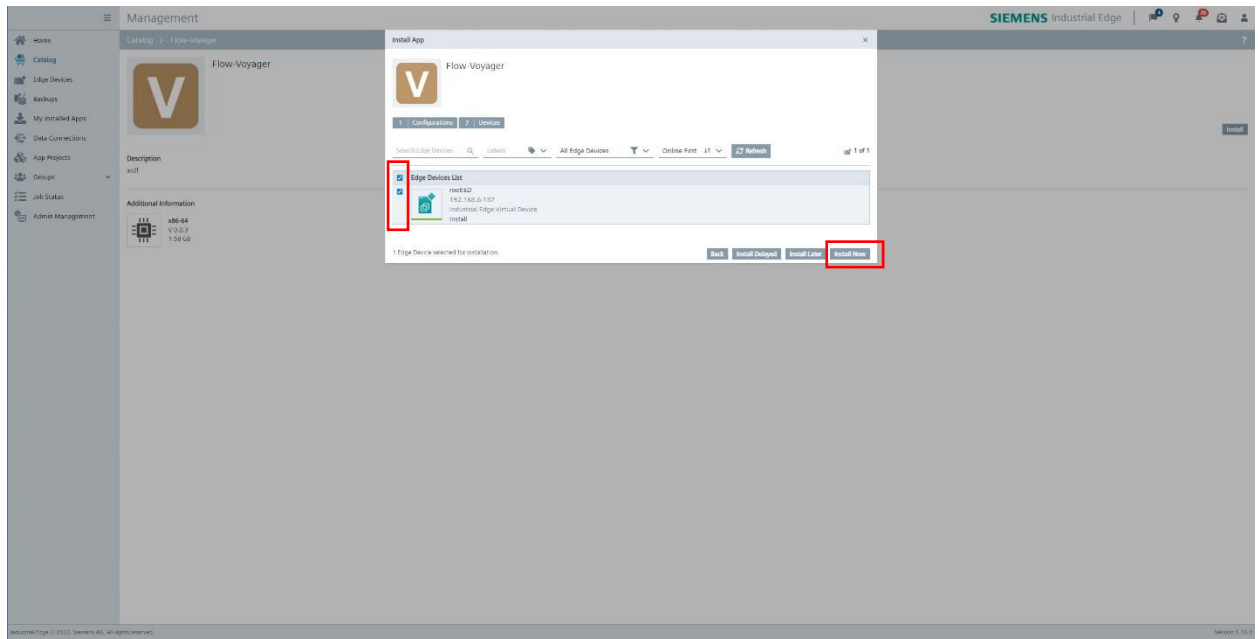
Management

SIEMENS Industrial Edge

Home
Catalog
Edge Devices
Backups
My Installed Apps
Data Connections
App Projects
Groups
Job Status
Admin Management

Catalog > Flow-Voyager

V
Flow-Voyager

Description
asdf

Additional Information
x86-64
V 0.0.3
1.58 GB

Install

Install App

V
Flow-Voyager

1 Configurations 2 Devices

Search Edge Devices
Labels
All Edge Devices
Online First
Refresh
1 of 1

Edge Devices List
rootIED
192.168.6.137
Industrial Edge Virtual Device
Install

1 Edge Device selected for installation

Back
Install Delayed
Install Later
Install Now

Industrial Edge © 2022, Siemens AG. All rights reserved.

Version 1.10.3